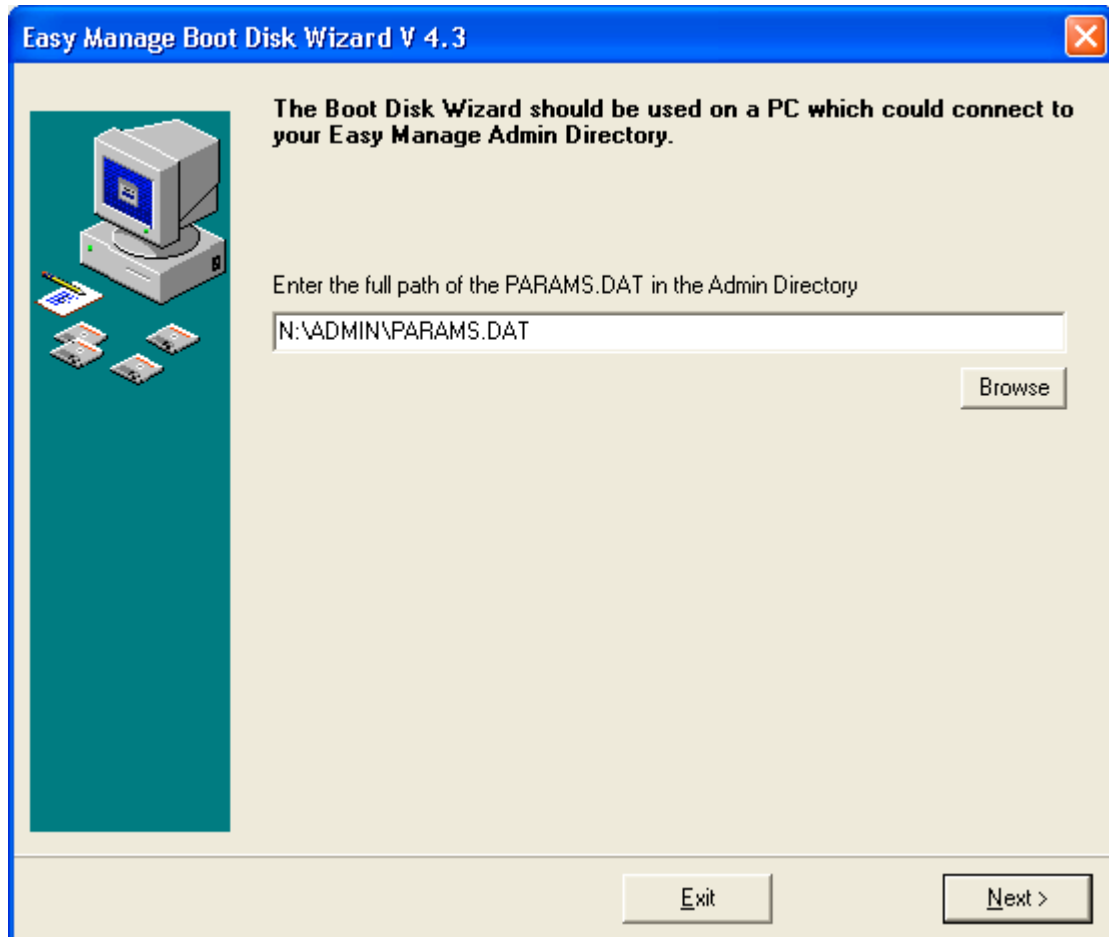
Easy Manage Boot Disk Wizard V 4.3

The Boot Disk Wizard should be used on a PC which could connect to your Easy Manage Admin Directory.

Enter the full path of the PARAMS.DAT in the Admin Directory

N:\ADMIN\PARAMS.DAT

Browse

Exit

Next >